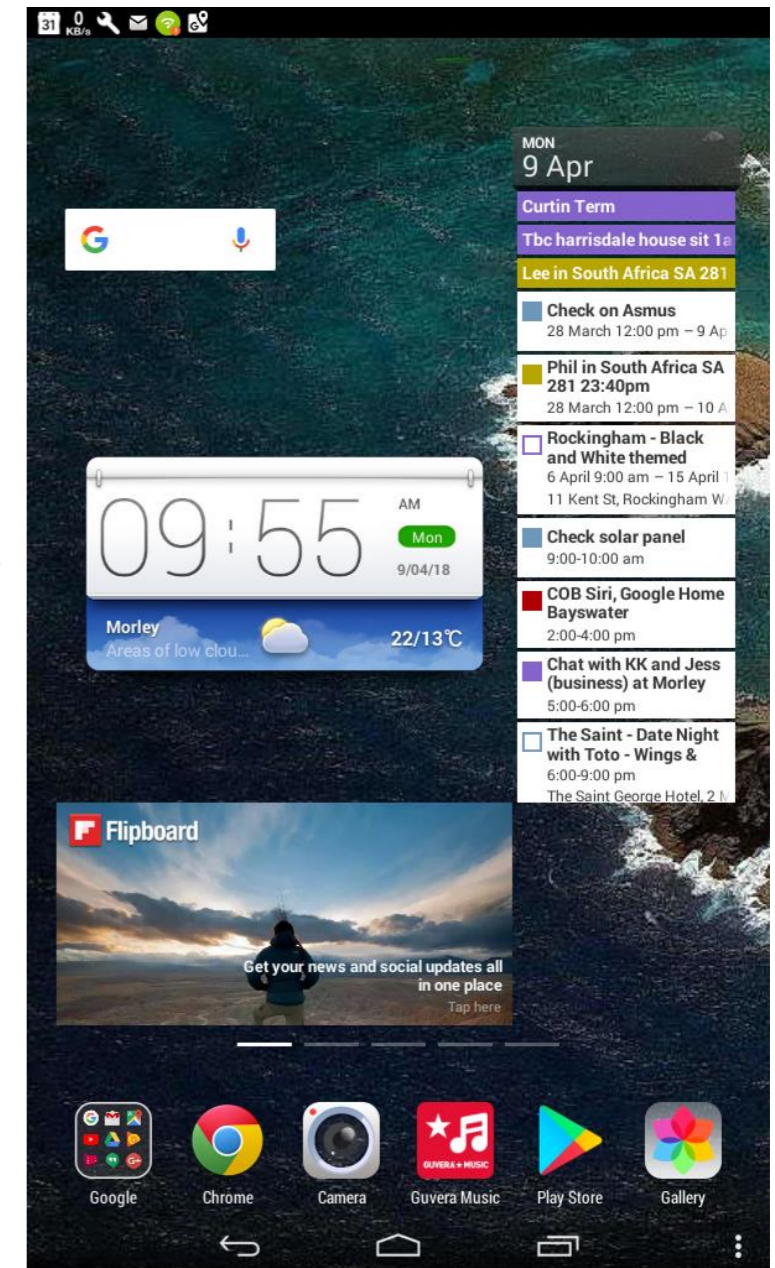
31 0 KB/s

MON
9 Apr

Curtin Term

Tbc harrisdale house sit 1a

Lee in South Africa SA 281

Check on Asmus
28 March 12:00 pm – 9 Ap

Phil in South Africa SA 281 23:40pm
28 March 12:00 pm – 10 A

Rockingham - Black and White themed
6 April 9:00 am – 15 April
11 Kent St, Rockingham W

Check solar panel
9:00-10:00 am

COB Siri, Google Home Bayswater
2:00-4:00 pm

Chat with KK and Jess (business) at Morley
5:00-6:00 pm

The Saint - Date Night with Toto - Wings &
6:00-9:00 pm
The Saint George Hotel, 2 M

09:55
AM
Mon
9/04/18

Morley
Areas of low clou...
22/13℃

Flipboard
Get your news and social updates all in one place
Tap here

GUVERA+MUSIC

Google
Chrome
Camera
Guvera Music
Play Store
Gallery